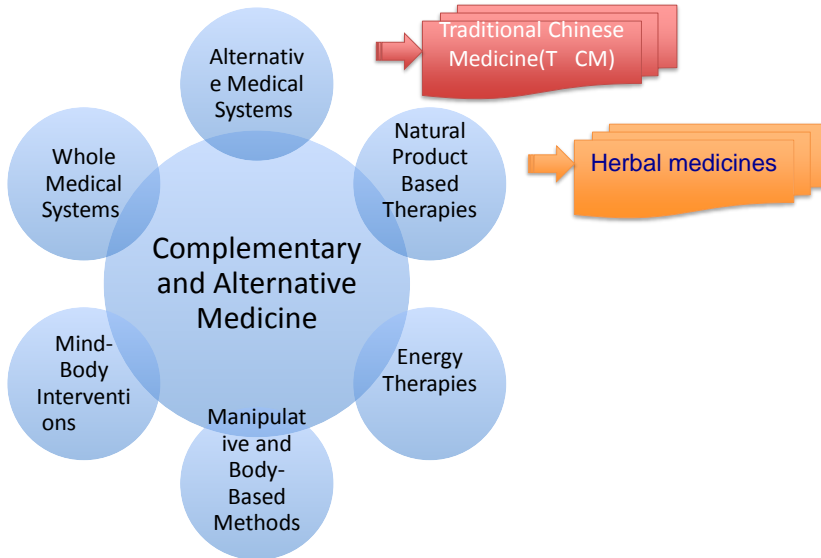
Traditional Chinese Medicine(T CM)

Herbal medicines

Alternative Medical Systems

Natural Product Based Therapies

Whole Medical Systems

Complementary and Alternative Medicine

Mind-Body Interventions

Energy Therapies

Manipulative and Body-Based Methods